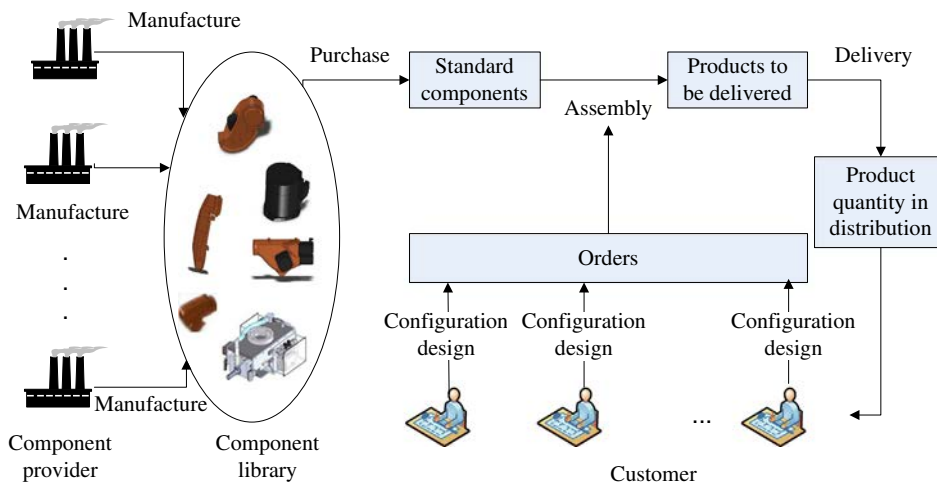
Manufacture

Manufacture

.
.
.

Manufacture

Component provider

Component library

Purchase

Standard components

Assembly

Products to be delivered

Delivery

Product quantity in distribution

Orders

Configuration design

Configuration design

Configuration design

...

Customer